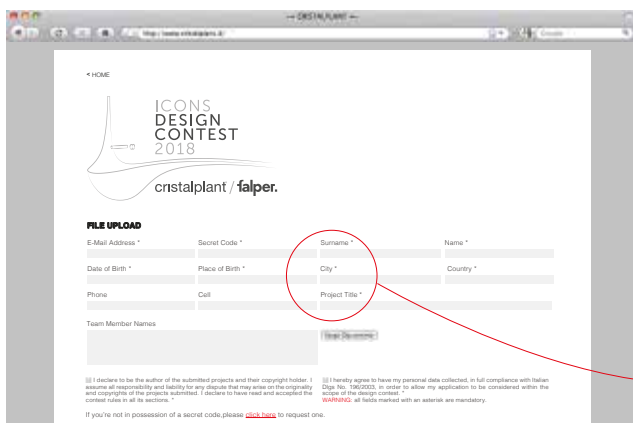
— CRISTALPLANT —

http://www.cristalplant.it/

Google

< HOME

ICONS
DESIGN
CONTEST
2018

cristalplant / falper.

FILE UPLOAD

E-Mail Address *

Secret Code *

Surname *

Name *

Date of Birth *

Place of Birth *

City *

Country *

Phone

Cell

Project Title *

Team Member Names

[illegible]

I declare to be the author of the submitted projects and their copyright holder. I assume all responsibility and liability for any dispute that may arise on the originality and copyrights of the projects submitted. I declare to have read and accepted the contest rules in all its sections. *

I hereby agree to have my personal data collected, in full compliance with Italian Dlgs No. 196/2003, in order to allow my application to be considered within the scope of the design contest. *
WARNING: all fields marked with an asterisk are mandatory.

If you're not in possession of a secret code,please click here to request one.